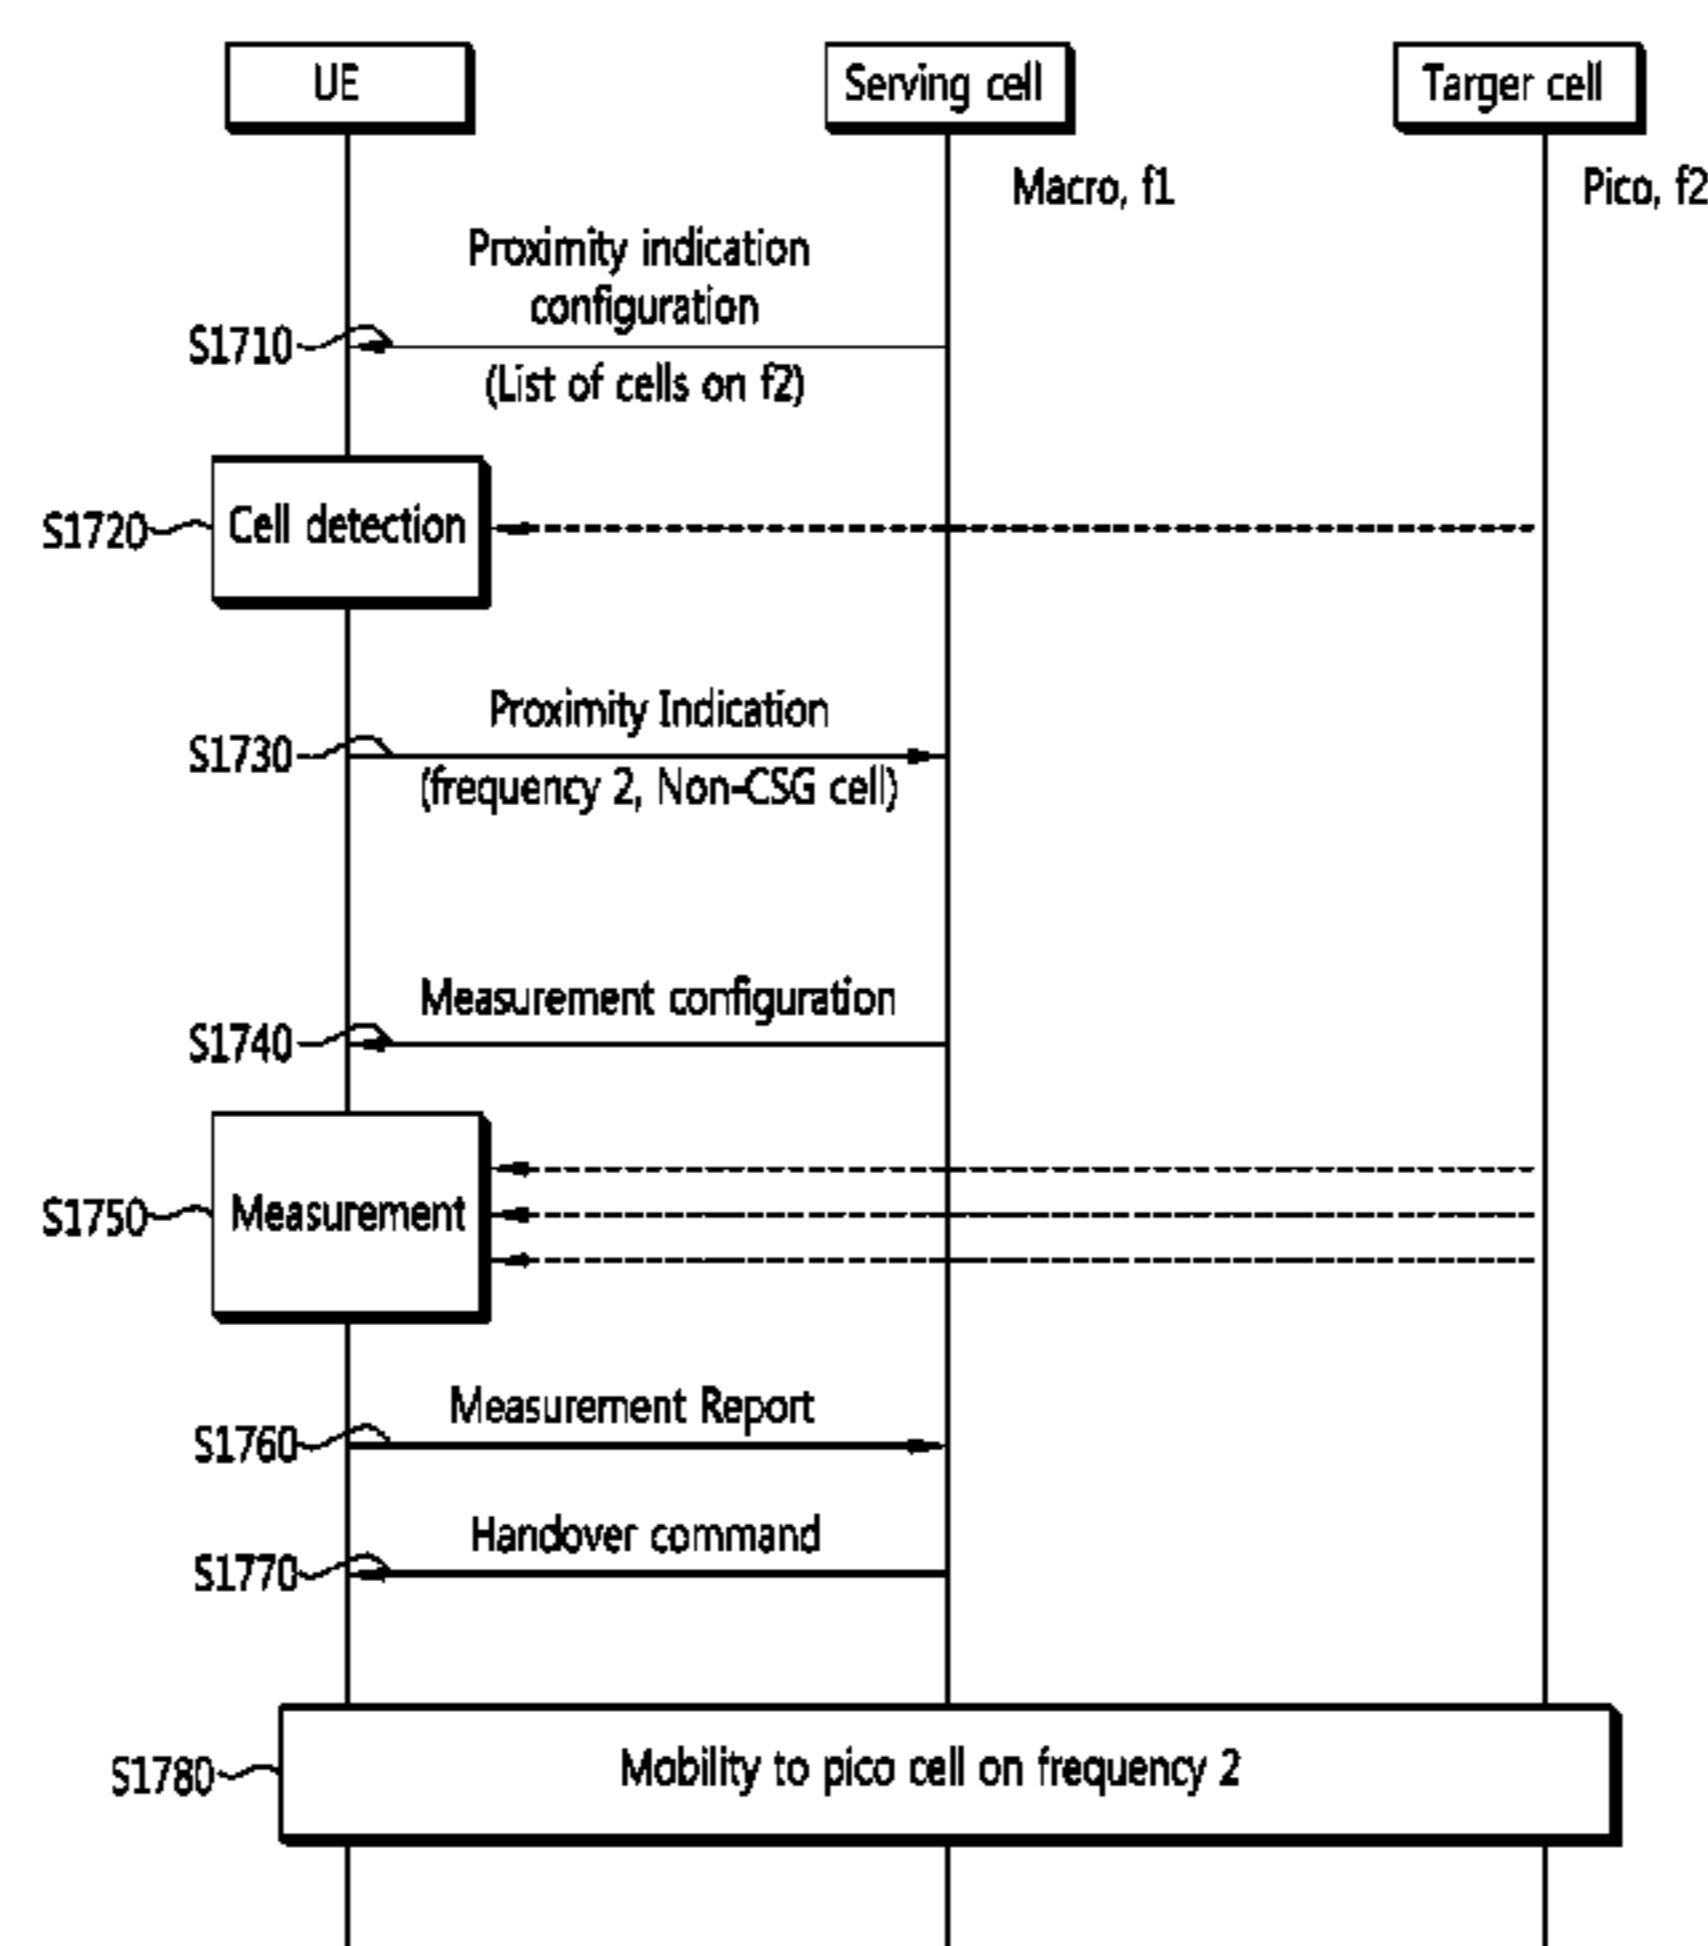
UE

Serving cell

Targer cell

Macro, f1

Pico, f2

Proximity indication configuration

S1710

(List of cells on f2)

S1720

Cell detection

Proximity Indication

S1730

(frequency 2, Non-CSG cell)

Measurement configuration

S1740

S1750

Measurement

Measurement Report

S1760

Handover command

S1770

S1780

Mobility to pico cell on frequency 2